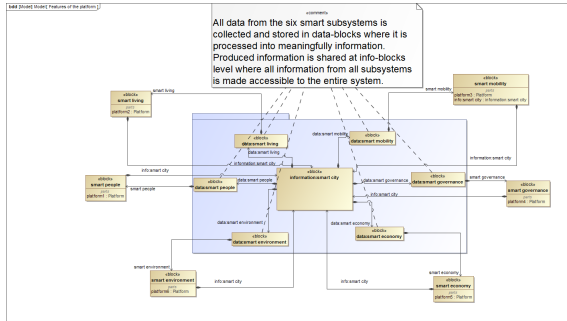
bdd [Model] Model[ Features of the platform ]

«comment»
All data from the six smart subsystems is collected and stored in data-blocks where it is processed into meaningfully information. Produced information is shared at info-blocks level where all information from all subsystems is made accessible to the entire system.

«block»
smart living
parts
platform2 : Platform

smart living

«block»
smart mobility
parts
platform1 : Platform
info:smart city : information:smart city

smart mobility

«block»
data:smart living

data:smart living

data:smart mobility

«block»
data:smart mobility

information:smart city

info:smart city

«block»
smart people
parts
platform4 : Platform

smart people

«block»
data:smart people

data:smart people

«block»
information:smart city

data:smart governance

«block»
data:smart governance

smart governance

«block»
smart governance
parts
platform6 : Platform

info:smart city

data:smart environment

«block»
data:smart environment

data:smart economy

«block»
data:smart economy

smart environment

«block»
smart environment
parts
platform5 : Platform

info:smart city

info:smart city

smart economy

«block»
smart economy
parts
platform3 : Platform